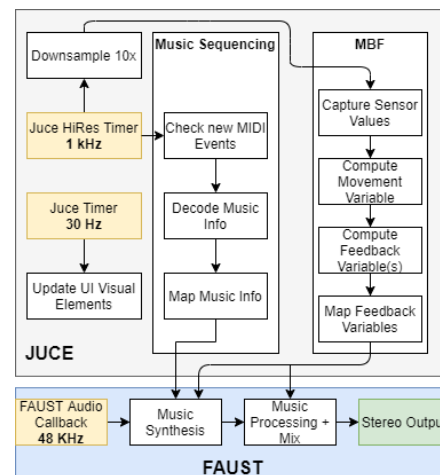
Downsample 10x

Music Sequencing

MBF

Juce HiRes Timer
1 kHz

Check new MIDI Events

Capture Sensor Values

Compute Movement Variable

Juce Timer
30 Hz

Decode Music Info

Compute Feedback Variable(s)

Update UI Visual Elements

Map Music Info

Map Feedback Variables

JUCE

FAUST Audio Callback
48 KHz

Music Synthesis

Music Processing + Mix

Stereo Outpu

FAUST